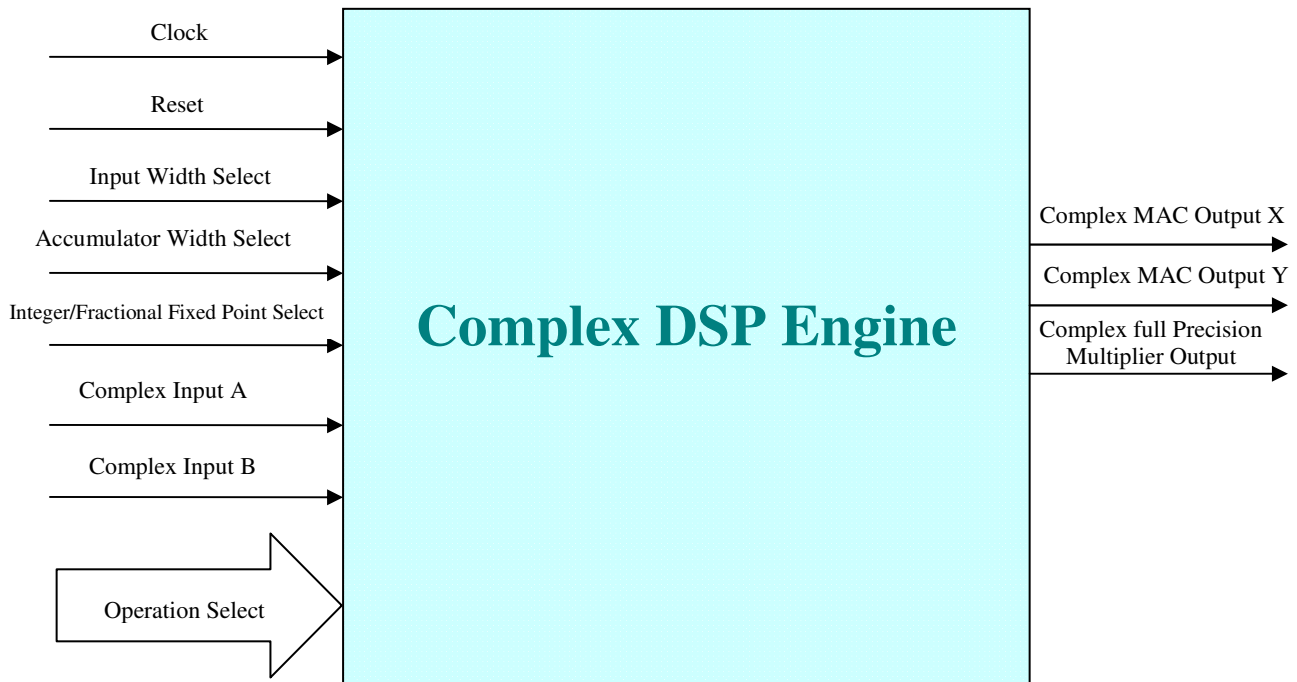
Clock

Reset

Input Width Select

Accumulator Width Select

Integer/Fractional Fixed Point Select

Complex Input A

Complex Input B

Operation Select

Complex DSP Engine

Complex MAC Output X

Complex MAC Output Y

Complex full Precision Multiplier Output